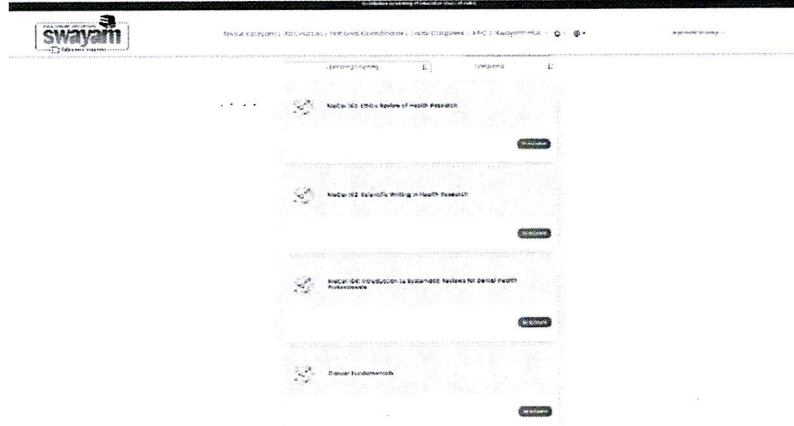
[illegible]

swayam

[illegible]

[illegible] | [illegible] | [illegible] | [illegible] | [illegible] | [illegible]

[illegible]

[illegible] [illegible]

NieCer 103: Ethics Review of Health Research

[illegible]

NieCer 102: Scientific Writing in Health Research

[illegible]

NieCer 104: Introduction to Systematic Reviews for Dental Health Professionals

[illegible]

Cancer Fundamentals

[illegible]